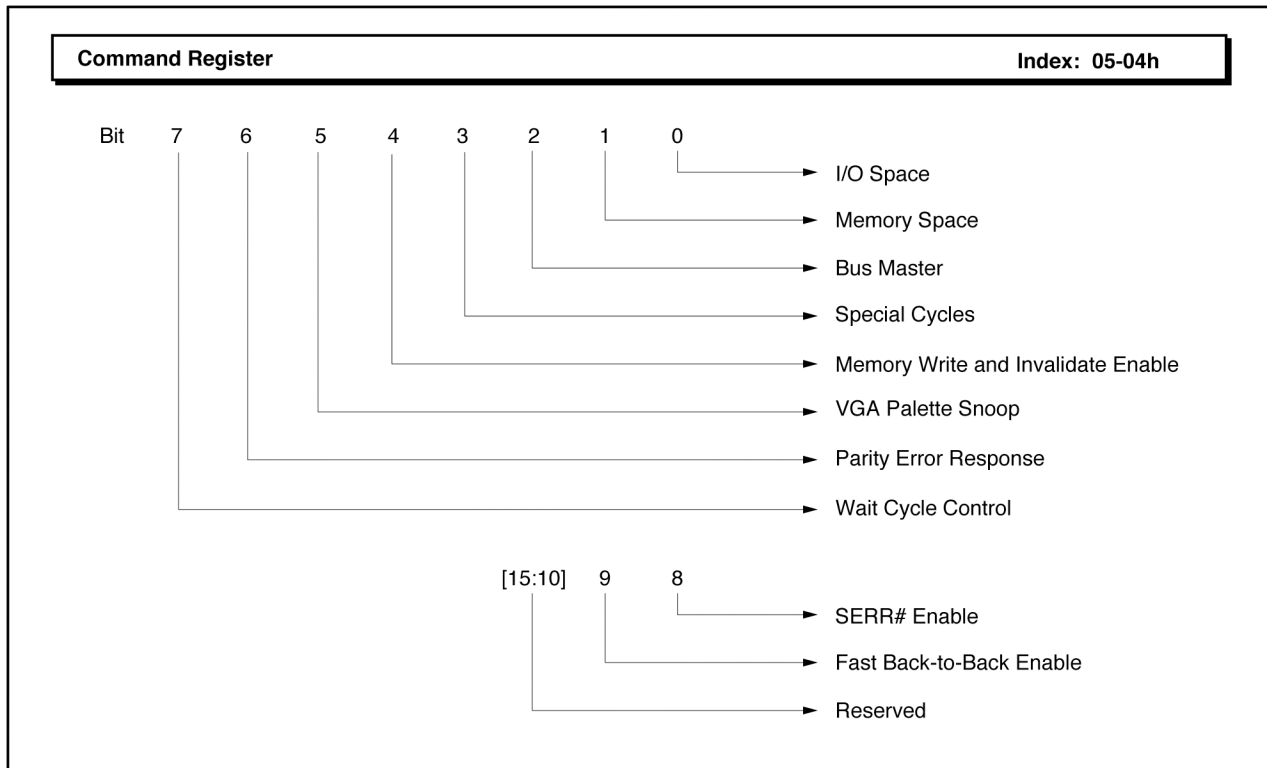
Command Register

Index: 05-04h

Bit 7 6 5 4 3 2 1 0

I/O Space

Memory Space

Bus Master

Special Cycles

Memory Write and Invalidate Enable

VGA Palette Snoop

Parity Error Response

Wait Cycle Control

[15:10] 9 8

SERR# Enable

Fast Back-to-Back Enable

Reserved